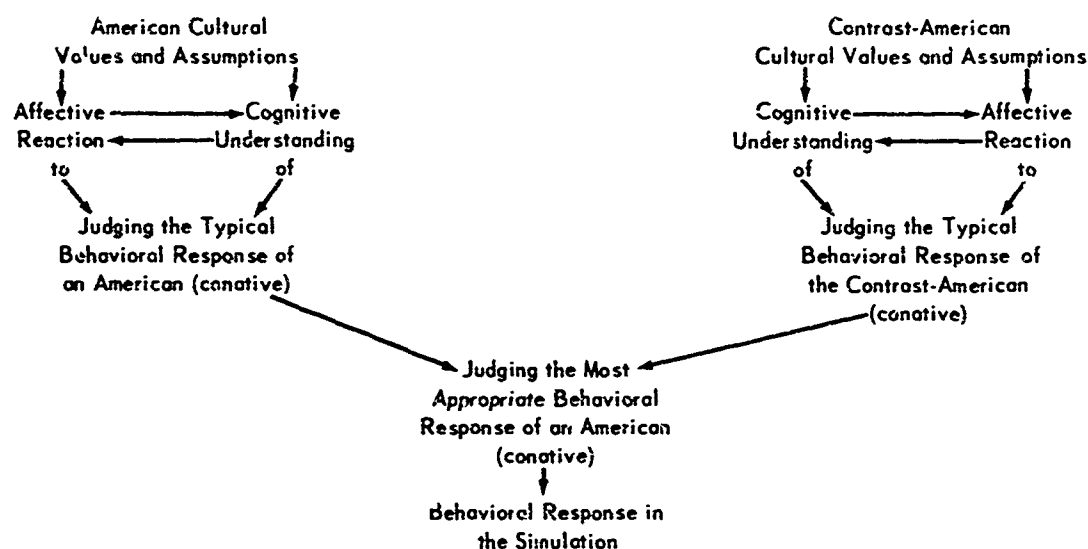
American Cultural Values and Assumptions

Affective Reaction to

Cognitive Understanding of

Judging the Typical Behavioral Response of an American (conative)

Contrast-American Cultural Values and Assumptions

Cognitive Understanding of

Affective Reaction to

Judging the Typical Behavioral Response of the Contrast-American (conative)

Judging the Most *Appropriate* Behavioral Response of an American (conative)

Behavioral Response in the Simulation